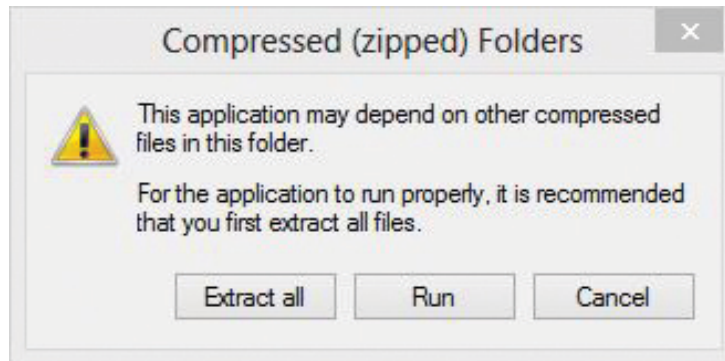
Compressed (zipped) Folders

This application may depend on other compressed files in this folder.

For the application to run properly, it is recommended that you first extract all files.

Extract all

Run

Cancel